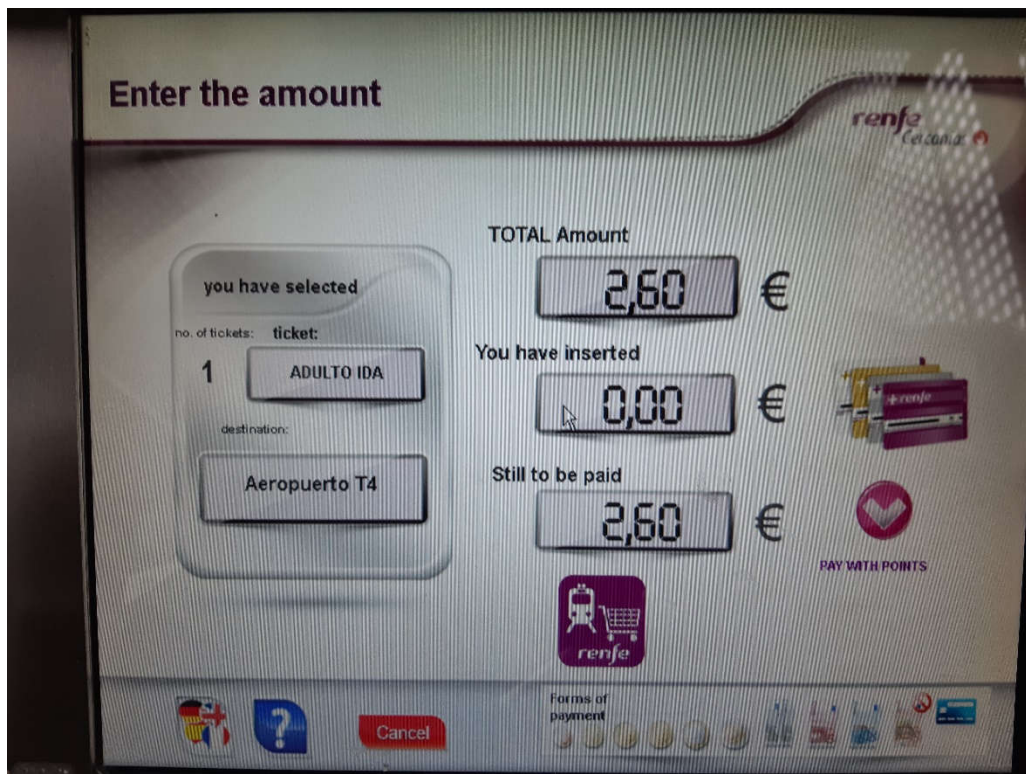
Enter the amount

renfe Cercanías

you have selected

no. of tickets: ticket:

1 ADULTO IDA

destination:

Aeropuerto T4

TOTAL Amount

2,60 €

You have inserted

0,00 €

+renfe

Still to be paid

2,60 €

PAY WITH POINTS

renfe

? Cancel

Forms of payment